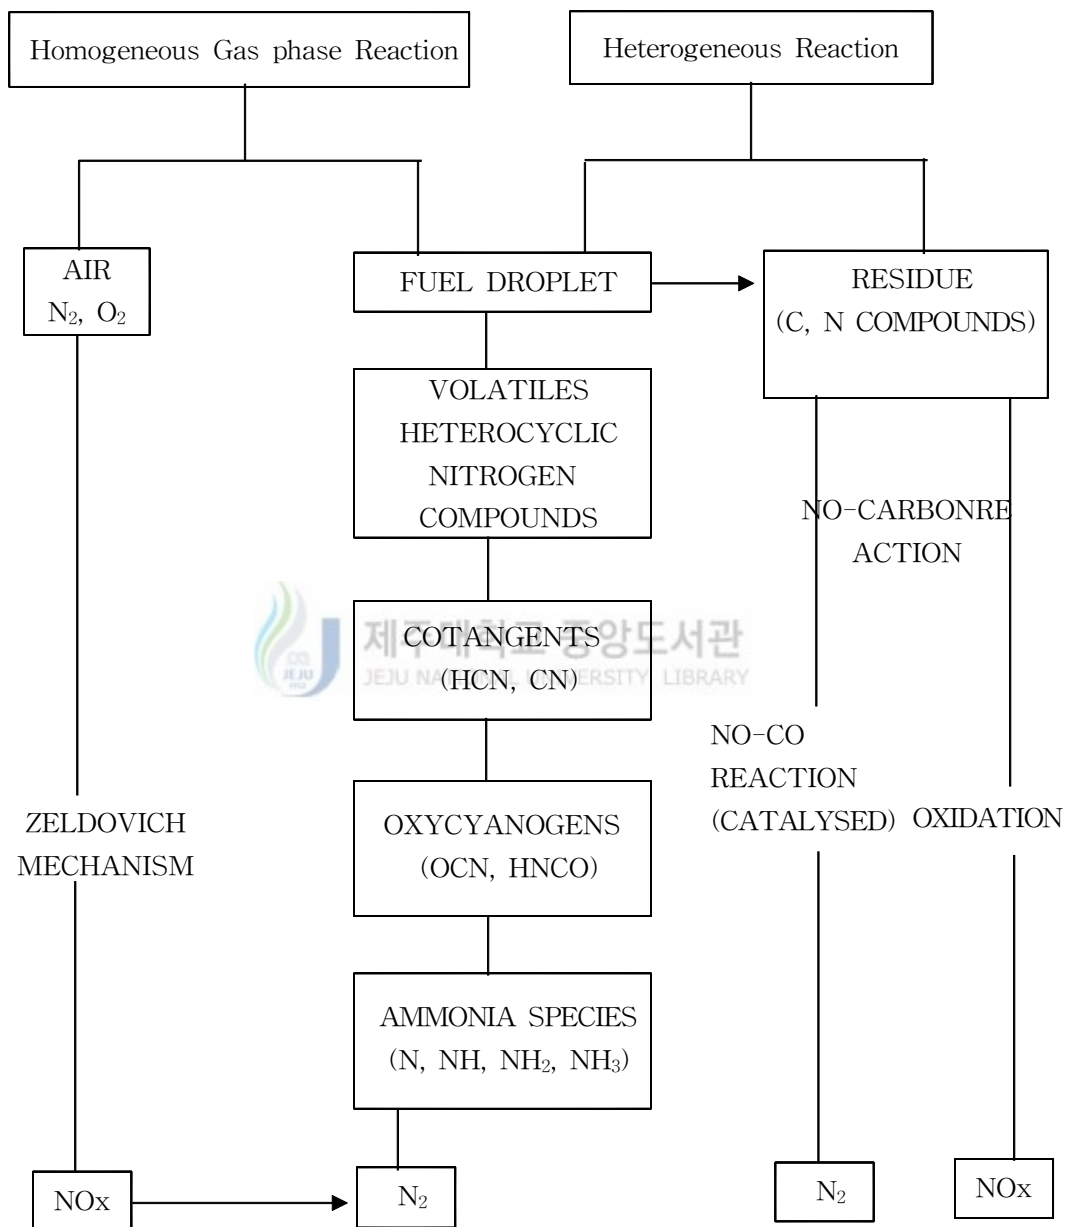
Homogeneous Gas phase Reaction

Heterogeneous Reaction

AIR
$N_2$, $O_2$

FUEL DROPLET

RESIDUE
(C, N COMPOUNDS)

VOLATILES
HETEROCYCLIC
NITROGEN
COMPOUNDS

NO-CARBONRE
ACTION

COTANGENTS
(HCN, CN)

제주대학교 중앙도서관
JEJU NATIONAL UNIVERSITY LIBRARY

NO-CO
REACTION
(CATALYSED)

OXIDATION

ZELDOVICH
MECHANISM

OXYCYANOGENS
(OCN, HNCO)

AMMONIA SPECIES
(N, NH, $NH_2$, $NH_3$)

NOx

$N_2$

$N_2$

NOx